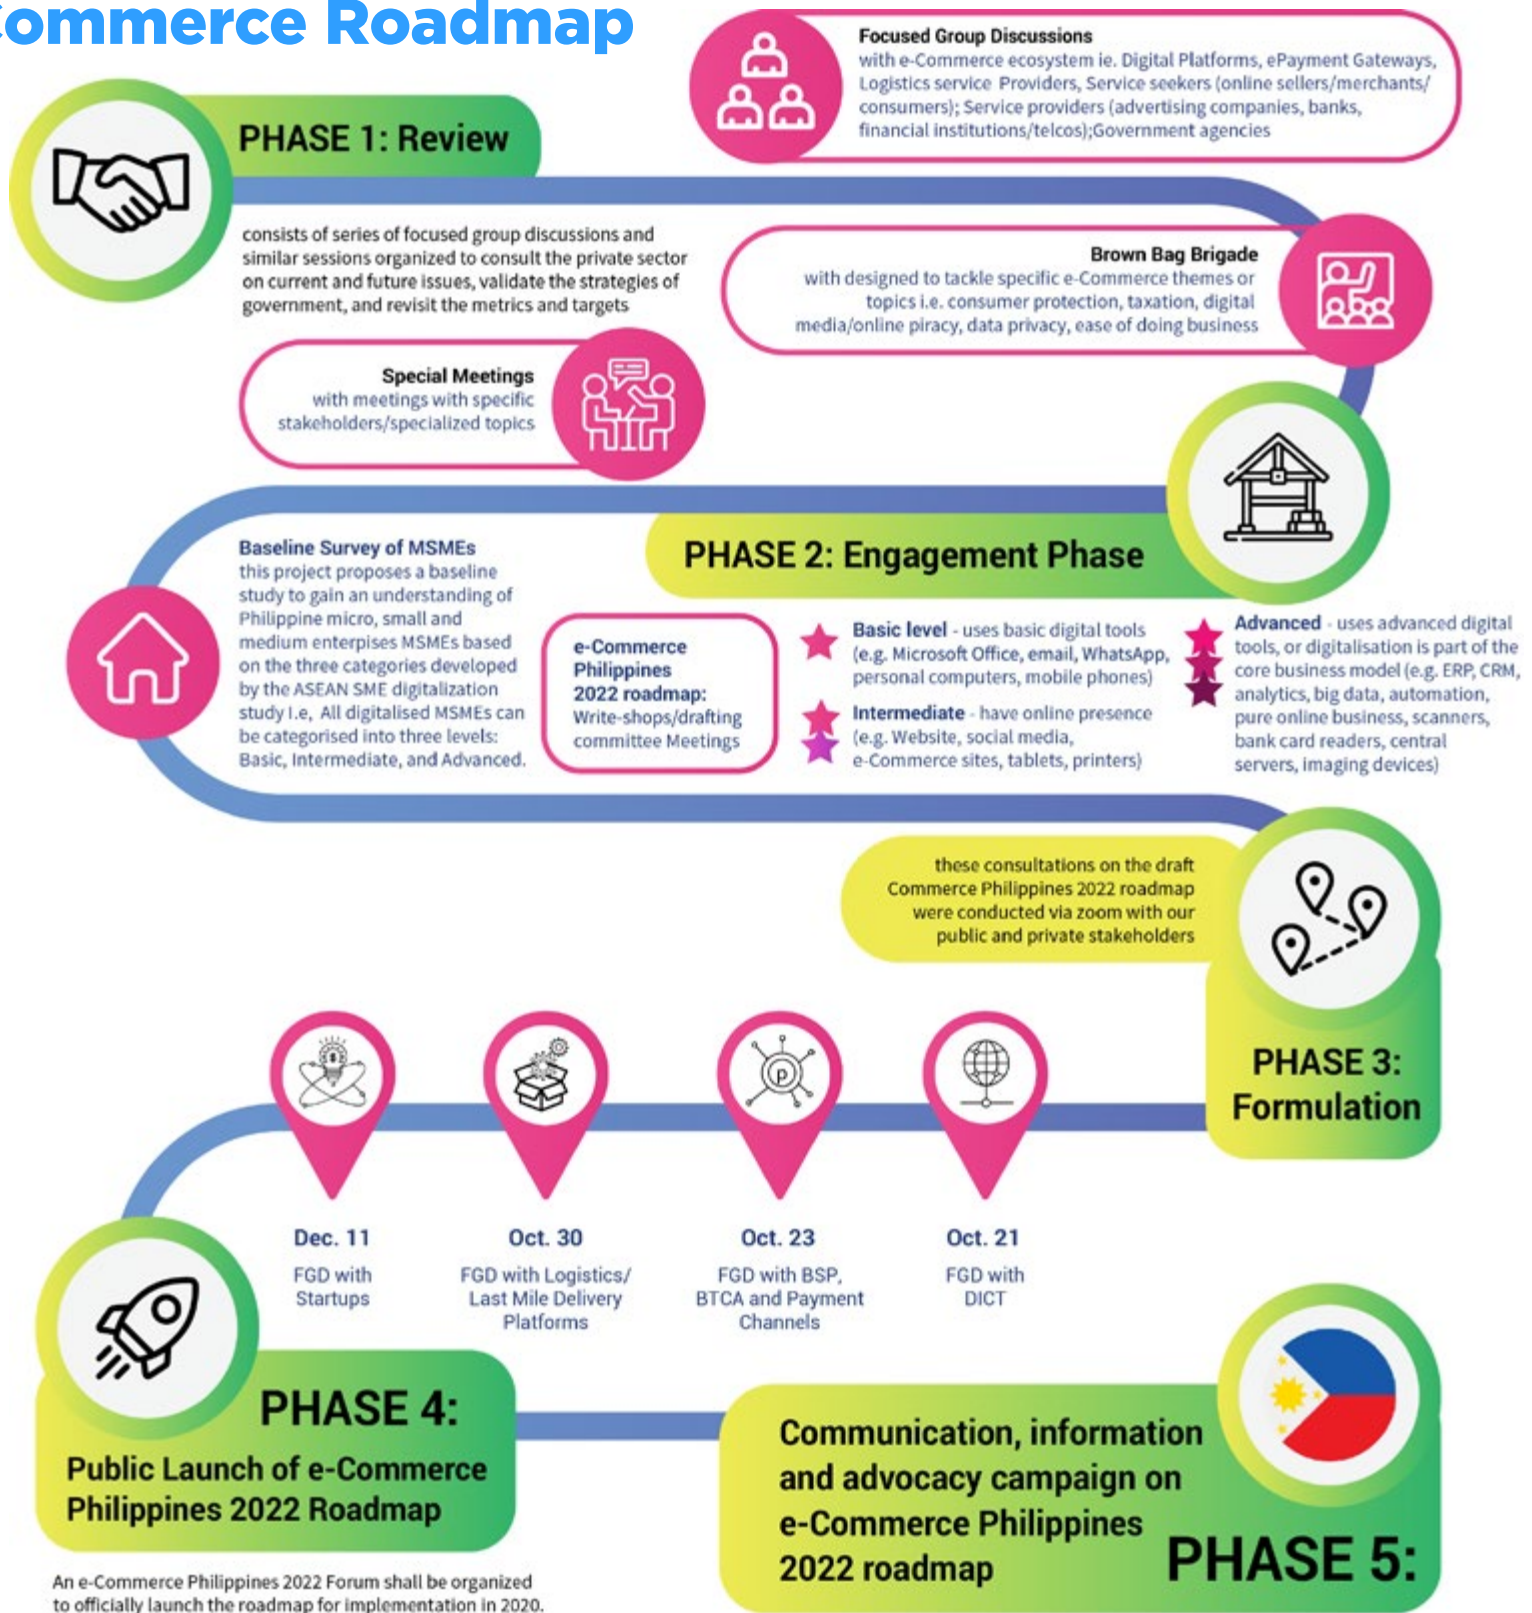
ommerce Roadmap

Focused Group Discussions
with e-Commerce ecosystem ie. Digital Platforms, ePayment Gateways, Logistics service Providers, Service seekers (online sellers/merchants/ consumers); Service providers (advertising companies, banks, financial institutions/telcos);Government agencies

PHASE 1: Review

consists of series of focused group discussions and similar sessions organized to consult the private sector on current and future issues, validate the strategies of government, and revisit the metrics and targets

Brown Bag Brigade
with designed to tackle specific e-Commerce themes or topics i.e. consumer protection, taxation, digital media/online piracy, data privacy, ease of doing business

Special Meetings
with meetings with specific stakeholders/specialized topics

PHASE 2: Engagement Phase

Baseline Survey of MSMEs
this project proposes a baseline study to gain an understanding of Philippine micro, small and medium enterprises MSMEs based on the three categories developed by the ASEAN SME digitalization study I.e, All digitalised MSMEs can be categorised into three levels: Basic, Intermediate, and Advanced.

e-Commerce Philippines 2022 roadmap: Write-shops/drafting committee Meetings

Basic level - uses basic digital tools (e.g. Microsoft Office, email, WhatsApp, personal computers, mobile phones)

Intermediate - have online presence (e.g. Website, social media, e-Commerce sites, tablets, printers)

Advanced - uses advanced digital tools, or digitalisation is part of the core business model (e.g. ERP, CRM, analytics, big data, automation, pure online business, scanners, bank card readers, central servers, imaging devices)

these consultations on the draft Commerce Philippines 2022 roadmap were conducted via zoom with our public and private stakeholders

PHASE 3: Formulation

Dec. 11
FGD with Startups

Oct. 30
FGD with Logistics/ Last Mile Delivery Platforms

Oct. 23
FGD with BSP, BTCA and Payment Channels

Oct. 21
FGD with DICT

PHASE 4:
Public Launch of e-Commerce Philippines 2022 Roadmap

An e-Commerce Philippines 2022 Forum shall be organized to officially launch the roadmap for implementation in 2020.

Communication, information and advocacy campaign on e-Commerce Philippines 2022 roadmap

PHASE 5: